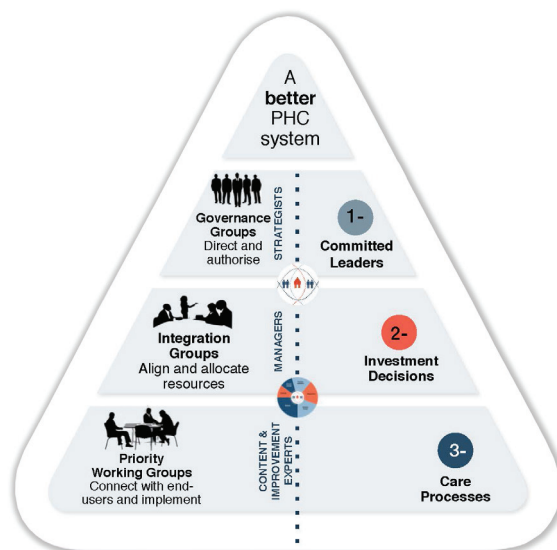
A better PHC system

Governance Groups
Direct and authorise

STRATEGISTS

1-
Committed Leaders

Integration Groups
Align and allocate resources

MANAGERS

2-
Investment Decisions

Priority Working Groups
Connect with end-users and implement

CONTENT & IMPROVEMENT EXPERTS

3-
Care Processes